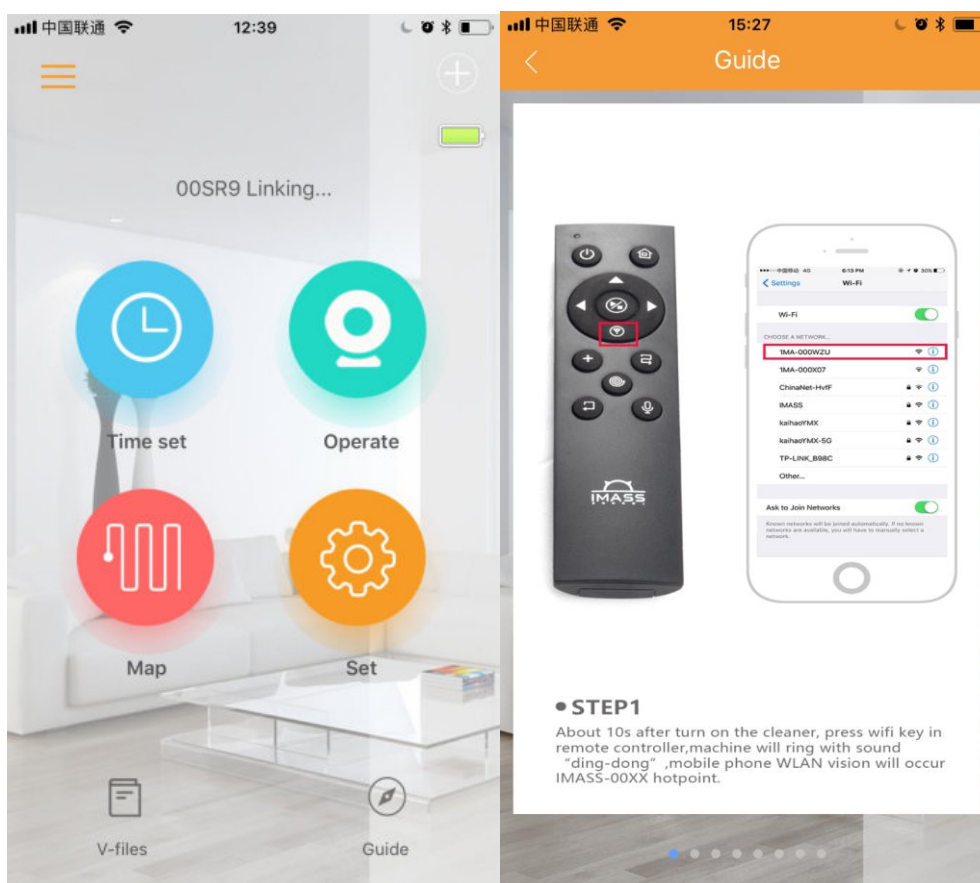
中国联通 12:39

00SR9 Linking...

Time set

Operate

Map

Set

V-files

Guide

中国联通 15:27

Guide

IMASS

中国联通 4G 6:13 PM 50%

Settings Wi-Fi

Wi-Fi

CHOOSE A NETWORK...

1MA-000WZU

1MA-000X07

ChinaNet-HvfF

IMASS

kaihaoYMX

kaihaoYMX-5G

TP-LINK_B98C

Other...

Ask to Join Networks

Known networks will be joined automatically. If no known networks are available, you will have to manually select a network.

• STEP1

About 10s after turn on the cleaner, press wifi key in remote controller,machine will ring with sound "ding-dong" ,mobile phone WLAN vision will occur IMASS-00XX hotpoint.